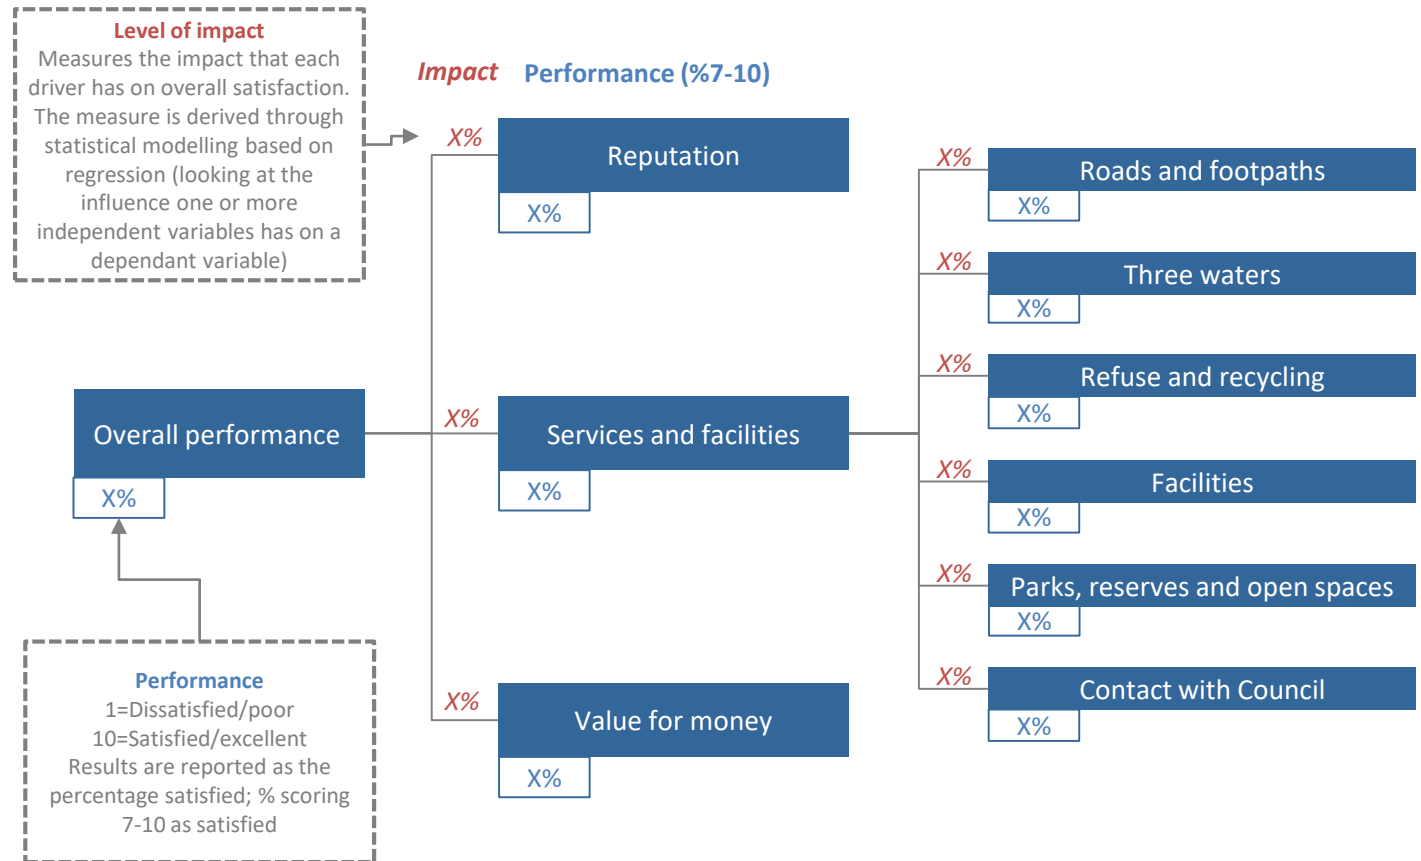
Level of impact
Measures the impact that each driver has on overall satisfaction. The measure is derived through statistical modelling based on regression (looking at the influence one or more independent variables has on a dependant variable)

Impact Performance (%7-10)

X%
Reputation
X%

X%
Services and facilities
X%

X%
Value for money
X%

Overall performance
X%

X%
Roads and footpaths
X%

X%
Three waters
X%

X%
Refuse and recycling
X%

X%
Facilities
X%

X%
Parks, reserves and open spaces
X%

X%
Contact with Council
X%

Performance
1=Dissatisfied/poor
10=Satisfied/excellent
Results are reported as the percentage satisfied; % scoring 7-10 as satisfied